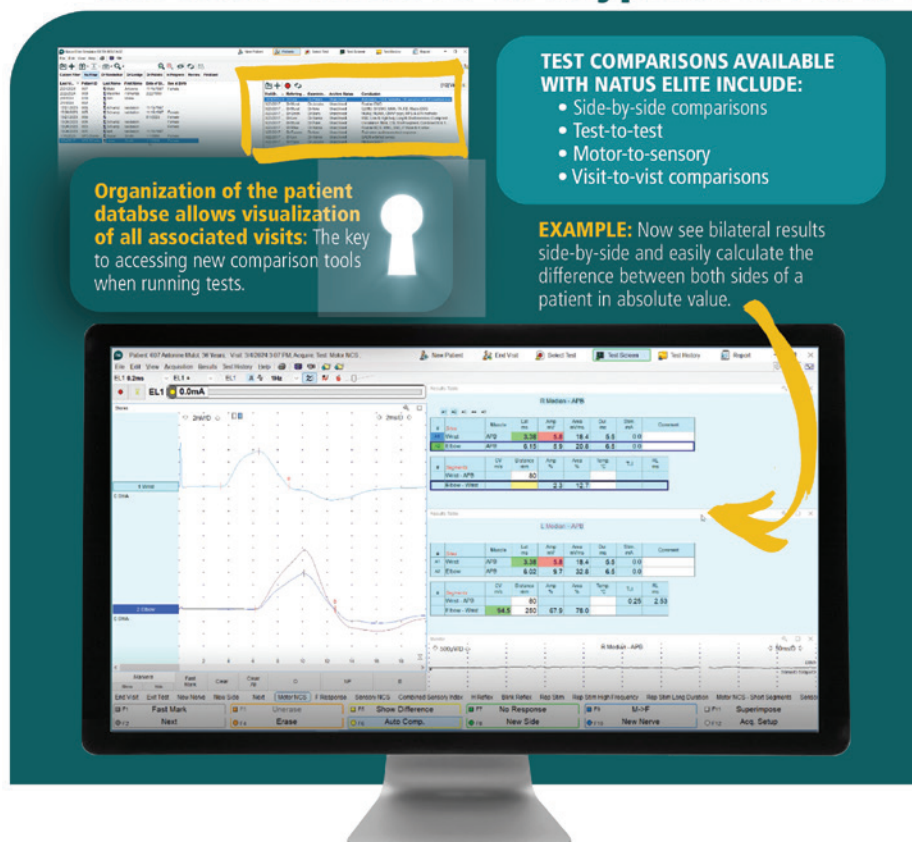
TEST COMPARISONS AVAILABLE WITH NATUS ELITE INCLUDE:
• Side-by-side comparisons
• Test-to-test
• Motor-to-sensory
• Visit-to-vist comparisons

Organization of the patient databse allows visualization of all associated visits: The key to accessing new comparison tools when running tests.

EXAMPLE: Now see bilateral results side-by-side and easily calculate the difference between both sides of a patient in absolute value.

New Patient | End Visit | Select Test | Test Screen | Test History | Report

File Edit View Acquisition Results Test History Help

EL1 0.0mA

R Median - APB

| Site | Muscle | Lat ms | Amp mV | Area mVms | Dur ms | Dist. |
|---|---|---|---|---|---|---|
| Wrist | APB | 3.38 | 5.8 | 18.4 | 6.5 | 0.0 |
| Elbow | APB | 8.13 | 5.9 | 20.6 | 6.5 | 0.0 |

| Segments | CV m/s | Distance mm | Amp % | Area % |
|---|---|---|---|---|
| Wrist - APB | | 80 | | |
| Elbow - Wrist | | | 2.3 | 12.1 |

L Median - APB

| Site | Muscle | Lat ms | Amp mV | Area mVms | Dur ms | Dist. |
|---|---|---|---|---|---|---|
| Wrist | APB | 3.38 | 5.8 | 18.4 | 6.5 | 0.0 |
| Elbow | APB | 6.02 | 5.7 | 32.6 | 6.5 | 0.0 |

| Segments | CV m/s | Distance mm | Amp % | Area % | T.I | |
|---|---|---|---|---|---|---|
| Wrist - APB | | 80 | | | 0.25 | 2.53 |
| Elbow - Wrist | 94.5 | 250 | 67.9 | 78.0 | | |

1 Wrist
2 Elbow
R Median - APB

Motor NCS | F Response | Sensory NCS | Combined Sensory Index | H Reflex | Blink Reflex | Rep Stim | Rep Stim High Frequency | Rep Stim Long Duration | Motor NCS - Short Segment

Fast Mark | Unerase | Show Difference | No Response | M->F | Superimpose
Next | Erase | Auto Comp. | New Side | New Nerve | Acq. Setup